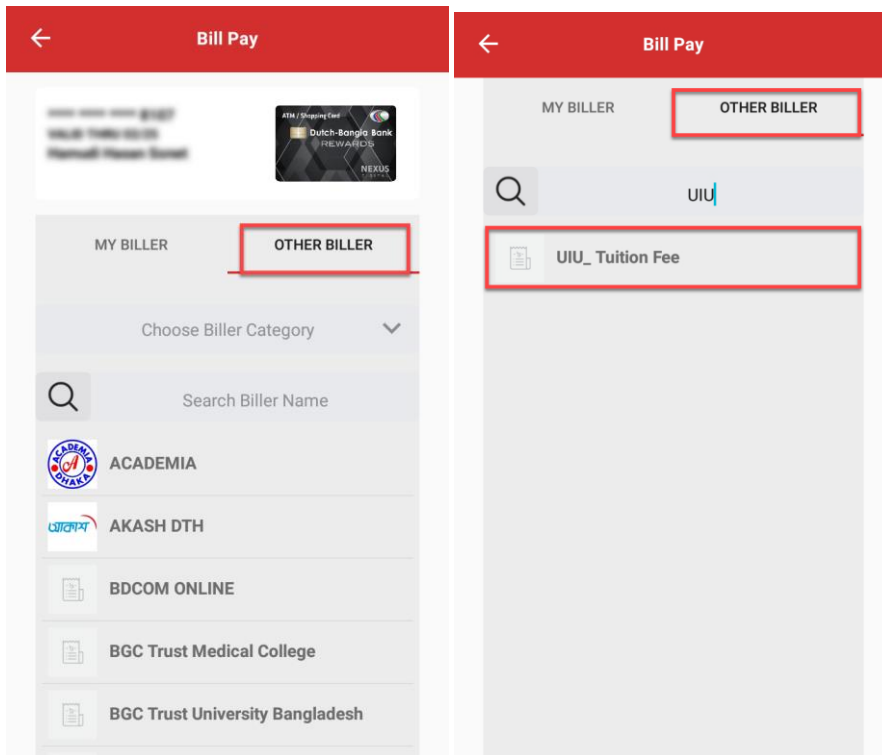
Bill Pay

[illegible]
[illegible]
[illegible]

ATM / Shopping Card
Dutch-Bangla Bank
REWARDS
NEXUS

MY BILLER
OTHER BILLER

Choose Biller Category

Search Biller Name

ACADEMIA DHAKA
ACADEMIA

আকাশ
AKASH DTH

BDCOM ONLINE

BGC Trust Medical College

BGC Trust University Bangladesh

Bill Pay

MY BILLER
OTHER BILLER

UIU

UIU_ Tuition Fee